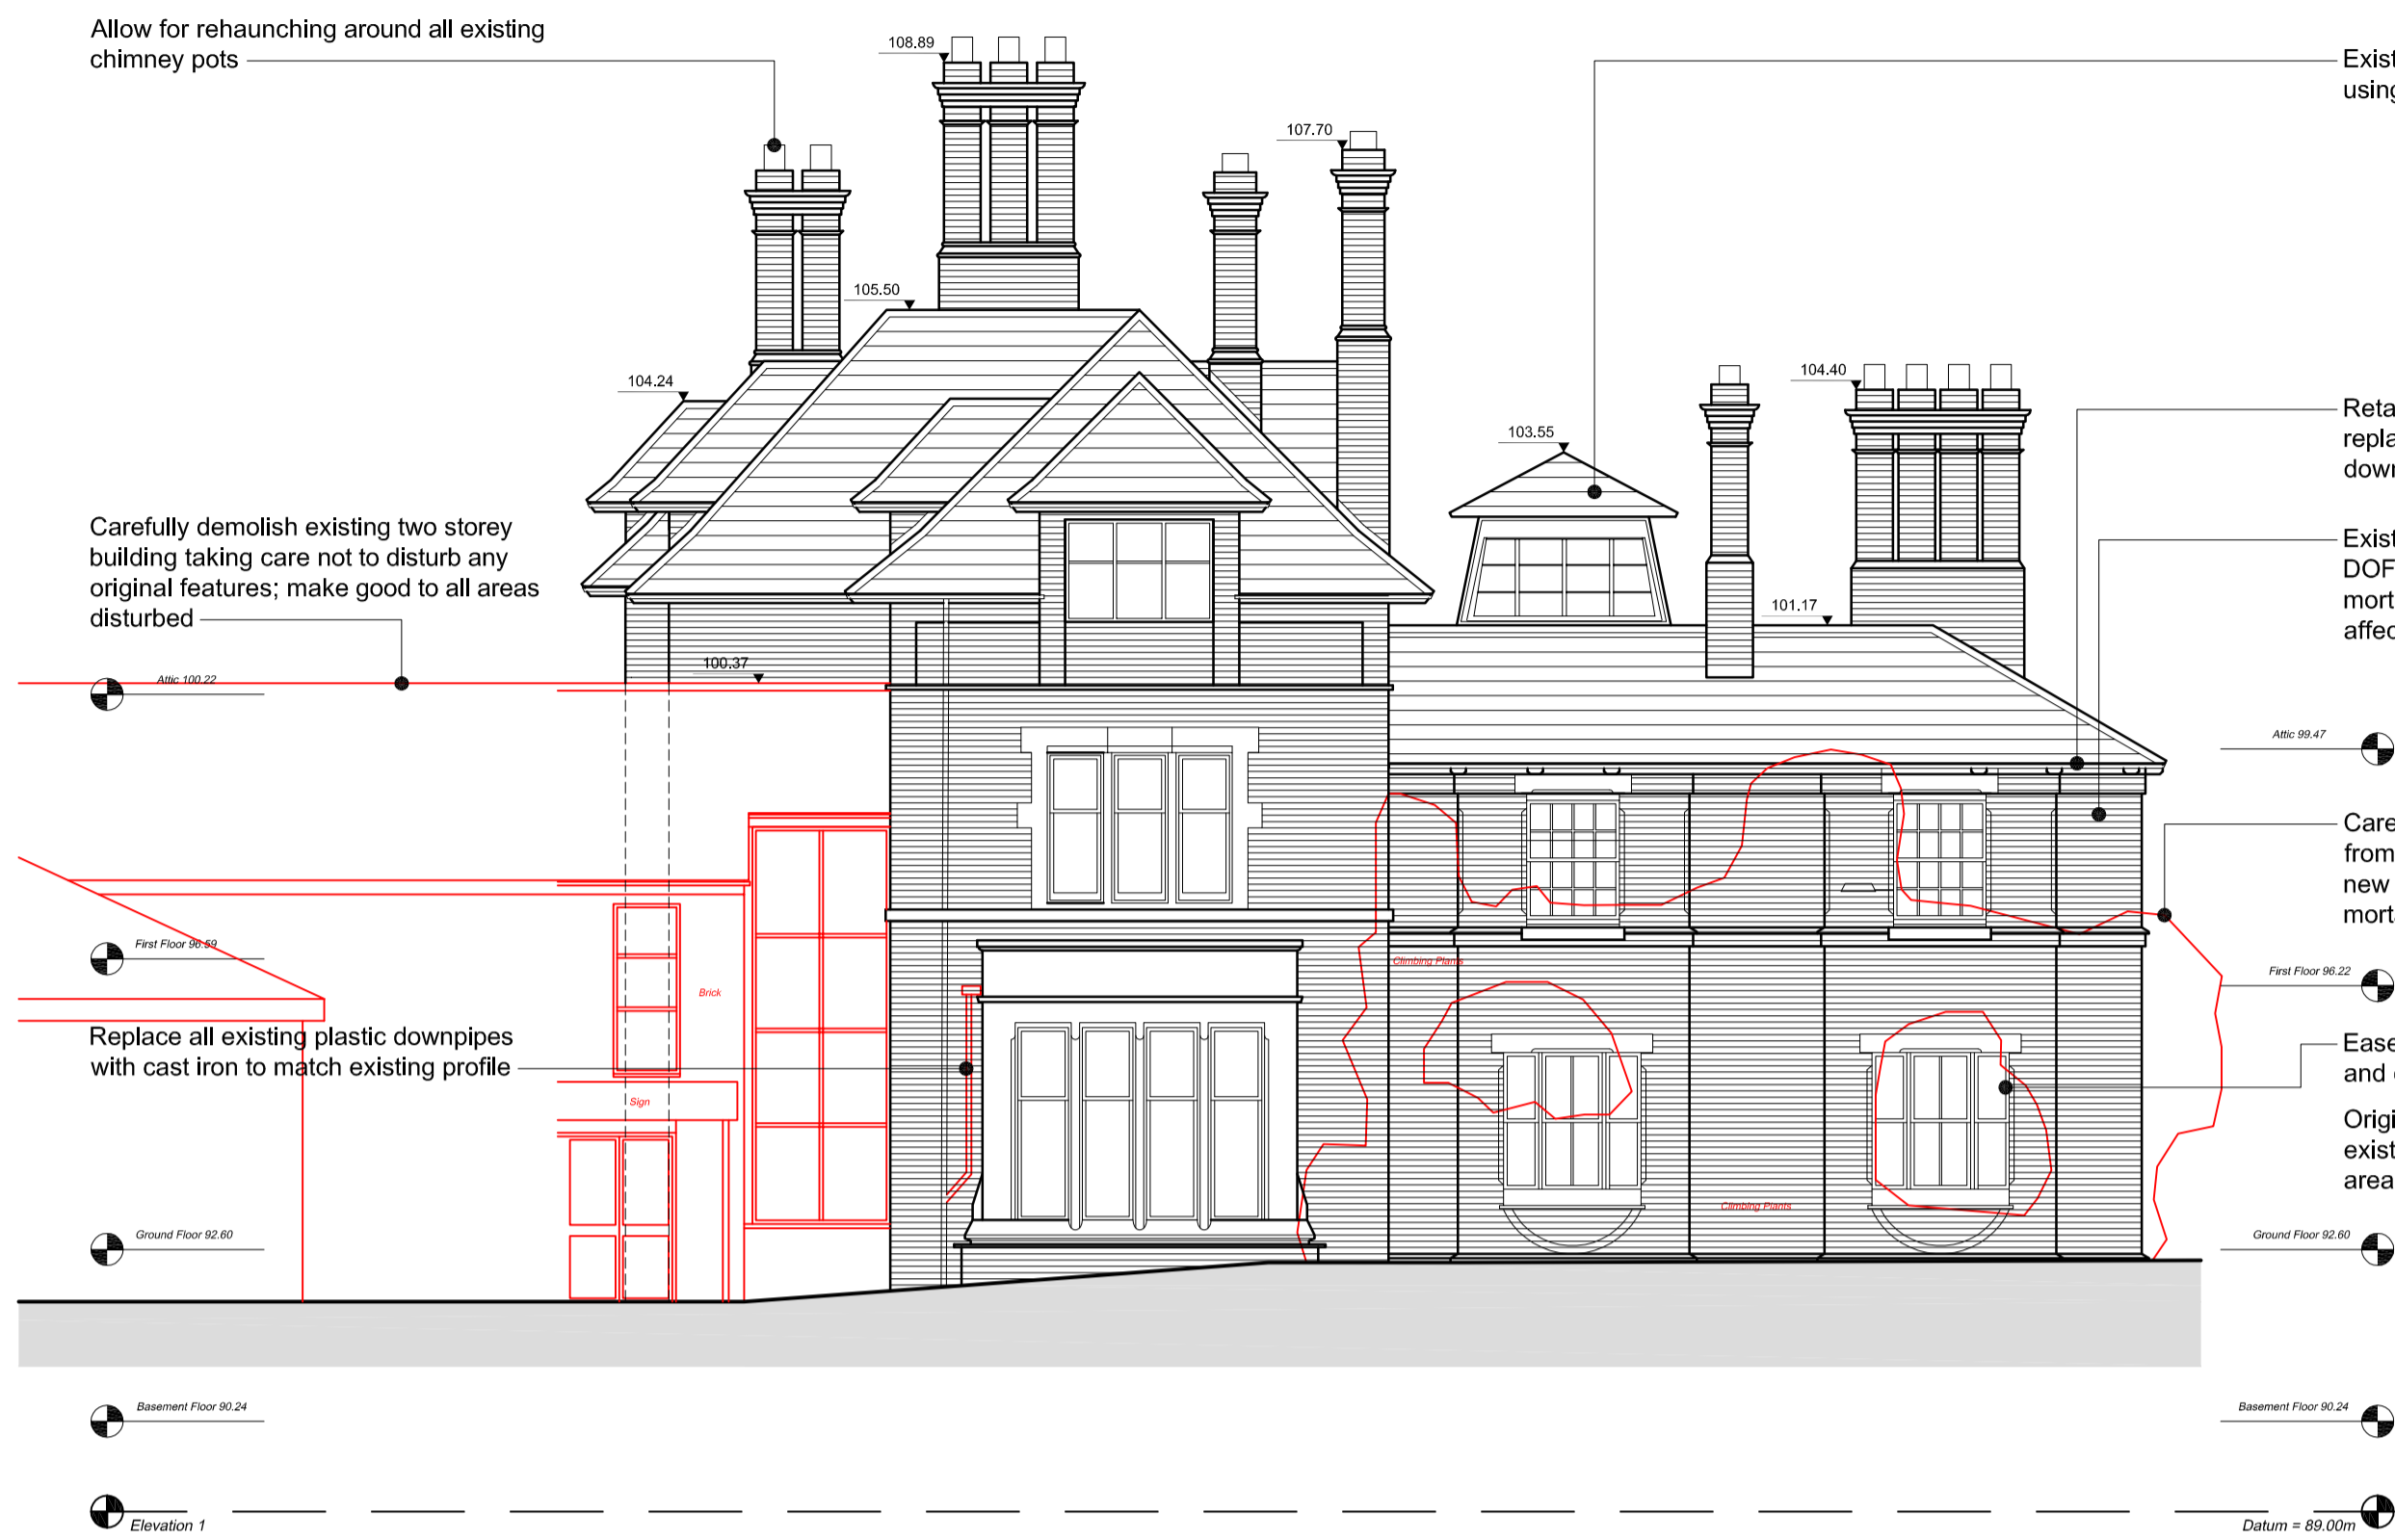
Allow for rehaunching around all existing chimney pots

108.89

107.70

105.50

104.24

103.55

104.40

101.17

100.37

Exist using

Reta repla dow

Exist DOF mort affec

Care from new mort

Ease and

Origi exist area

Carefully demolish existing two storey building taking care not to disturb any original features; make good to all areas disturbed

Attic 100.22

Attic 99.47

First Floor 96.59

First Floor 96.22

Brick

Sign

Climbing Plants

Climbing Plants

Replace all existing plastic downpipes with cast iron to match existing profile

Ground Floor 92.60

Ground Floor 92.60

Basement Floor 90.24

Basement Floor 90.24

Elevation 1

Datum = 89.00m